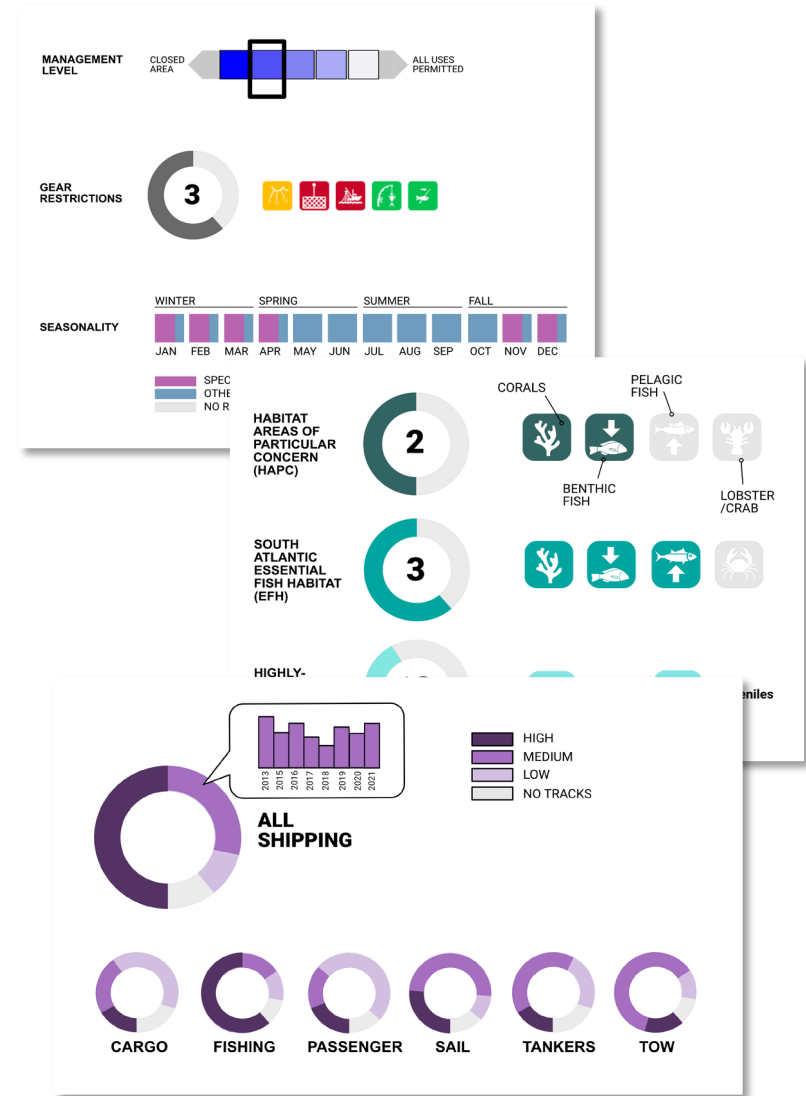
MANAGEMENT LEVEL

CLOSED AREA

ALL USES PERMITTED

GEAR RESTRICTIONS

3

SEASONALITY

WINTER

SPRING

SUMMER

FALL

JAN FEB MAR APR MAY JUN JUL AUG SEP OCT NOV DEC

SPEC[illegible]

OTHE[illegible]

NO R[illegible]

HABITAT AREAS OF PARTICULAR CONCERN (HAPC)

2

CORALS

PELAGIC FISH

BENTHIC FISH

LOBSTER /CRAB

SOUTH ATLANTIC ESSENTIAL FISH HABITAT (EFH)

3

HIGHLY-

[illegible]eniles

2013 2015 2016 2017 2018 2019 2020 2021

HIGH

MEDIUM

LOW

NO TRACKS

ALL SHIPPING

CARGO

FISHING

PASSENGER

SAIL

TANKERS

TOW